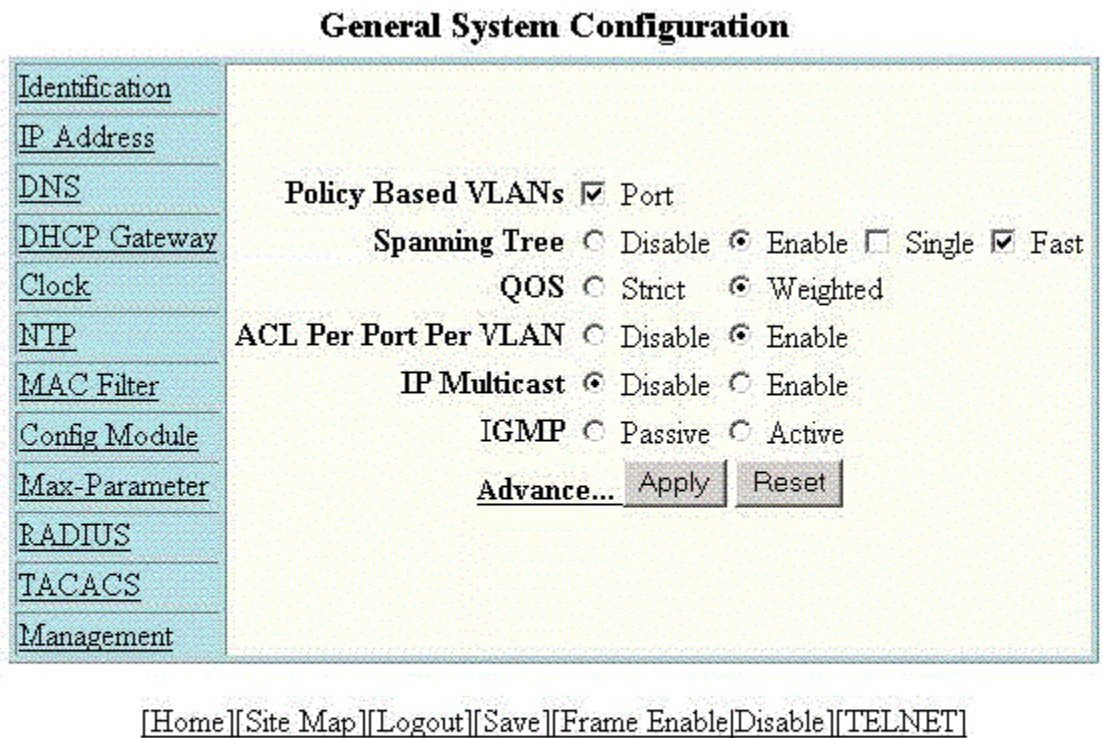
General System Configuration

Identification
IP Address
DNS
DHCP Gateway
Clock
NTP
MAC Filter
Config Module
Max-Parameter
RADIUS
TACACS
Management

Policy Based VLANs Port
Spanning Tree Disable Enable Single Fast
QOS Strict Weighted
ACL Per Port Per VLAN Disable Enable
IP Multicast Disable Enable
IGMP Passive Active
Advance... Apply Reset

[Home][Site Map][Logout][Save][Frame Enable|Disable][TELNET]